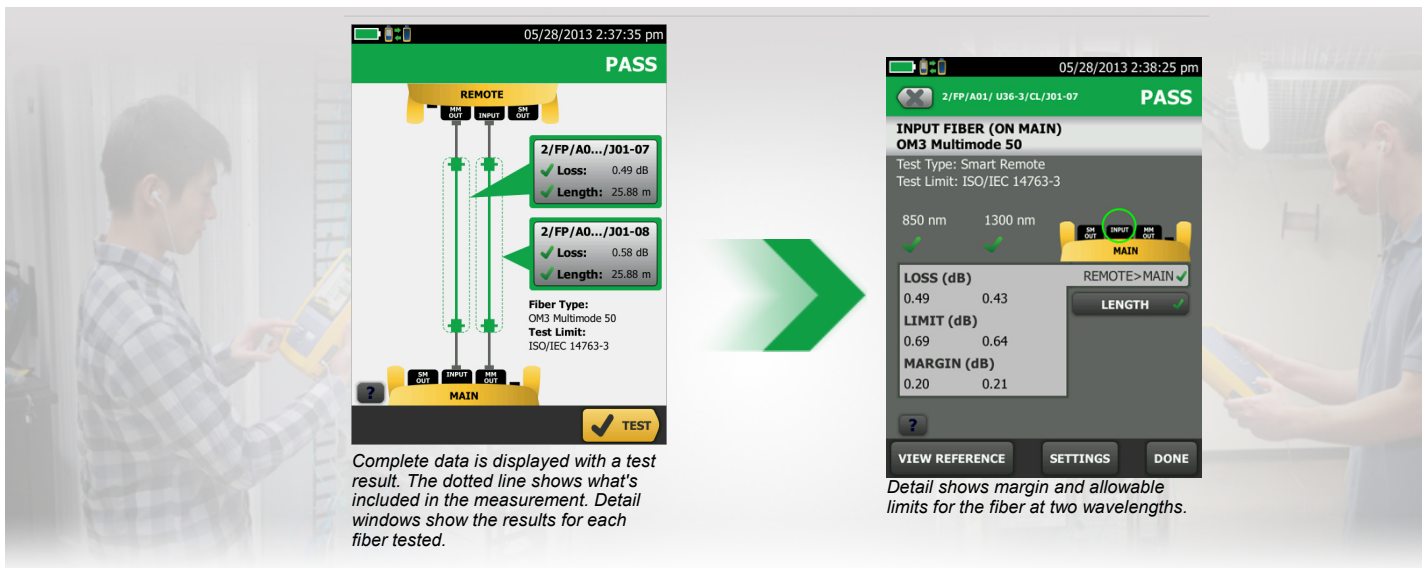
05/28/2013 2:37:35 pm

PASS

REMOTE

MM OUT INPUT SM OUT

2/FP/A0.../J01-07
Loss: 0.49 dB
Length: 25.88 m

2/FP/A0.../J01-08
Loss: 0.58 dB
Length: 25.88 m

Fiber Type:
OM3 Multimode 50
Test Limit:
ISO/IEC 14763-3

SM OUT INPUT MM OUT

?

MAIN

TEST

Complete data is displayed with a test result. The dotted line shows what's included in the measurement. Detail windows show the results for each fiber tested.

05/28/2013 2:38:25 pm

2/FP/A01/ U36-3/CL/J01-07

PASS

INPUT FIBER (ON MAIN)
OM3 Multimode 50
Test Type: Smart Remote
Test Limit: ISO/IEC 14763-3

850 nm 1300 nm

SM OUT INPUT MM OUT

MAIN

LOSS (dB) REMOTE>MAIN
0.49 0.43
LIMIT (dB)
0.69 0.64
MARGIN (dB)
0.20 0.21

LENGTH

?

VIEW REFERENCE SETTINGS DONE

Detail shows margin and allowable limits for the fiber at two wavelengths.